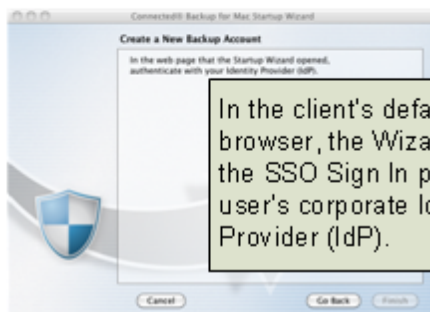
Connected® Backup for Mac Startup Wizard

Create a New Backup Account

In the web page that the Startup Wizard opened, authenticate with your Identity Provider (IdP).

In the client's defa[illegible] browser, the Wiza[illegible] the SSO Sign In p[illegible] user's corporate lo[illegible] Provider (IdP).

Cancel

Go Back

Finish